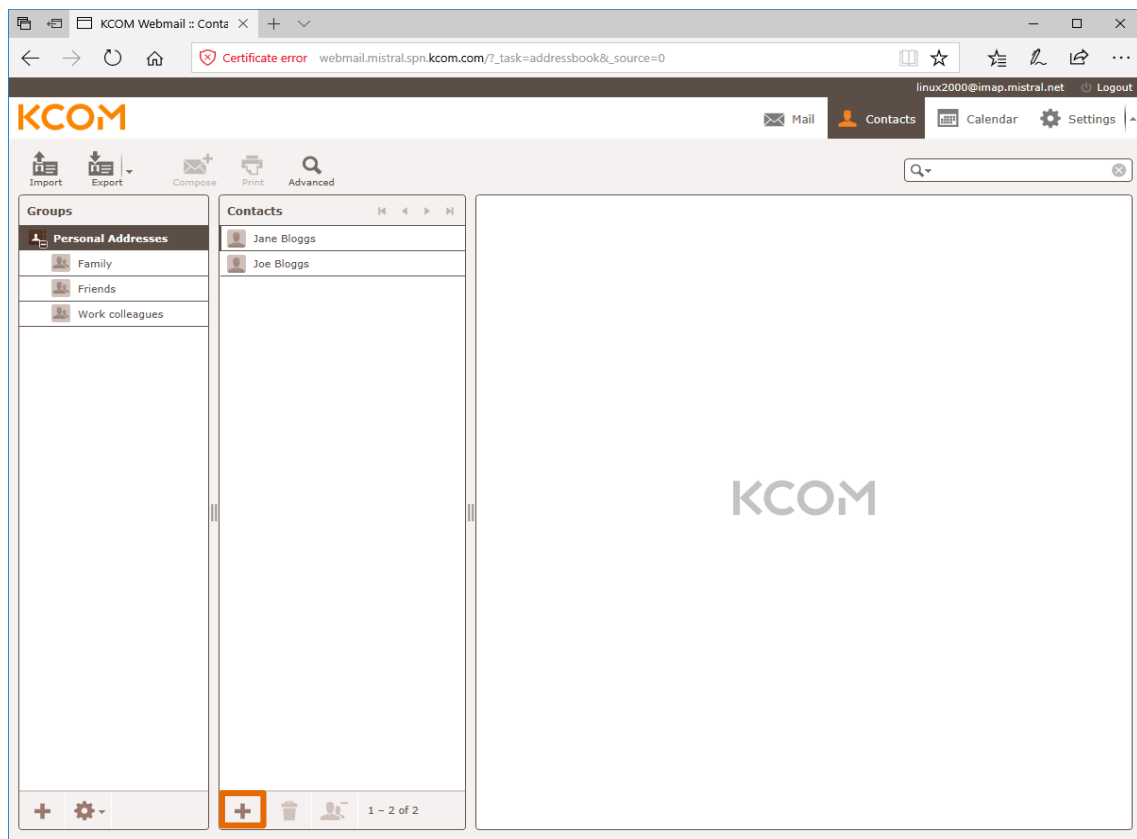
KCOM Webmail :: Conta ×

Certificate error webmail.mistral.spn.kcom.com/?_task=addressbook&_source=0

linux2000@imap.mistral.net Logout

KCOM

Mail Contacts Calendar Settings

Import Export Compose Print Advanced

Groups

Personal Addresses

Family

Friends

Work colleagues

Contacts

Jane Bloggs

Joe Bloggs

KCOM

1 – 2 of 2